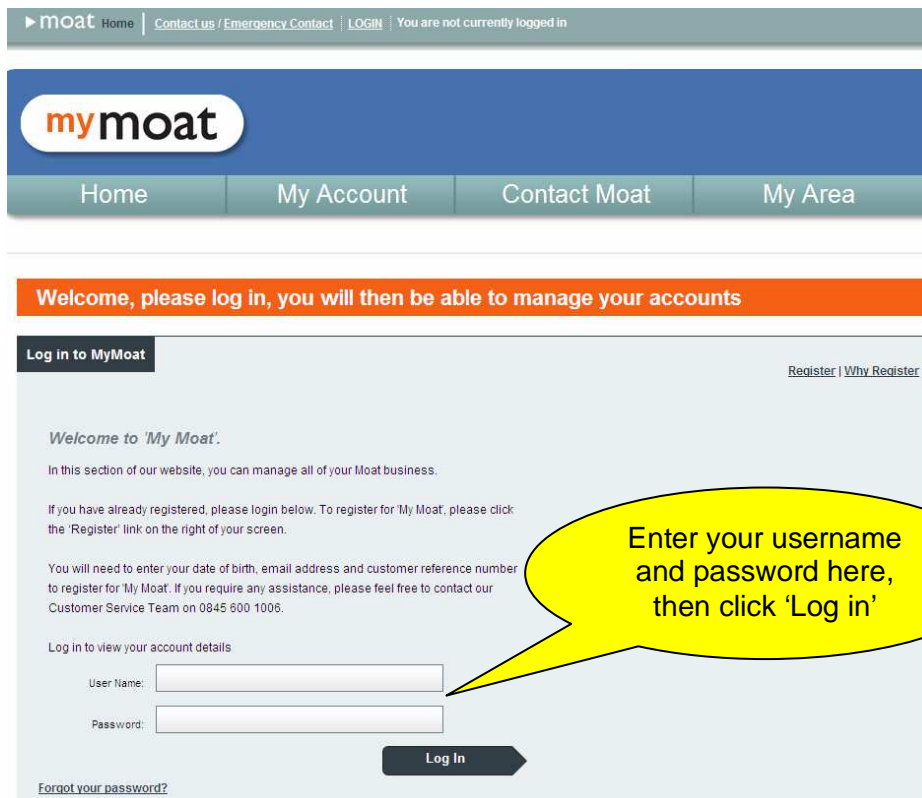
▶moat Home | Contact us / Emergency Contact | LOGIN | You are not currently logged in

mymoat

Home | My Account | Contact Moat | My Area

Welcome, please log in, you will then be able to manage your accounts

Log in to MyMoat

Register | Why Register

Welcome to 'My Moat'.

In this section of our website, you can manage all of your Moat business.

If you have already registered, please login below. To register for 'My Moat', please click the 'Register' link on the right of your screen.

You will need to enter your date of birth, email address and customer reference number to register for 'My Moat'. If you require any assistance, please feel free to contact our Customer Service Team on 0845 600 1006.

Log in to view your account details

User Name:

Password:

Log In

Forgot your password?

Enter your username and password here, then click 'Log in'